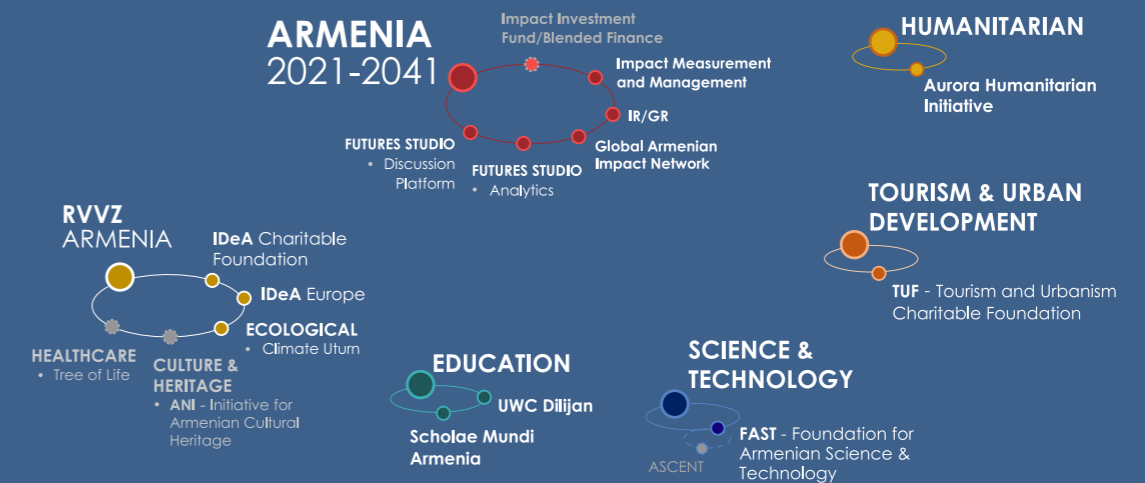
ARMENIA
2021-2041

Impact Investment Fund/Blended Finance

Impact Measurement and Management

IR/GR

Global Armenian Impact Network

FUTURES STUDIO
• Discussion Platform

FUTURES STUDIO
• Analytics

HUMANITARIAN

Aurora Humanitarian Initiative

TOURISM & URBAN DEVELOPMENT

TUF - Tourism and Urbanism Charitable Foundation

RVVZ
ARMENIA

IDeA Charitable Foundation

IDeA Europe

ECOLOGICAL
• Climate Uturn

HEALTHCARE
• Tree of Life

CULTURE & HERITAGE
• ANI - Initiative for Armenian Cultural Heritage

EDUCATION

UWC Dilijan

Scholae Mundi Armenia

SCIENCE & TECHNOLOGY

FAST - Foundation for Armenian Science & Technology

ASCENT